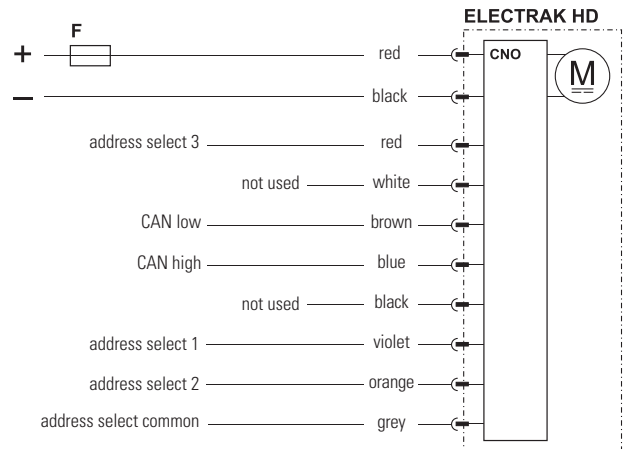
ELECTRAK HD

F

+

–

red

black

CNO

M

address select 3

red

not used

white

CAN low

brown

CAN high

blue

not used

black

address select 1

violet

address select 2

orange

address select common

grey